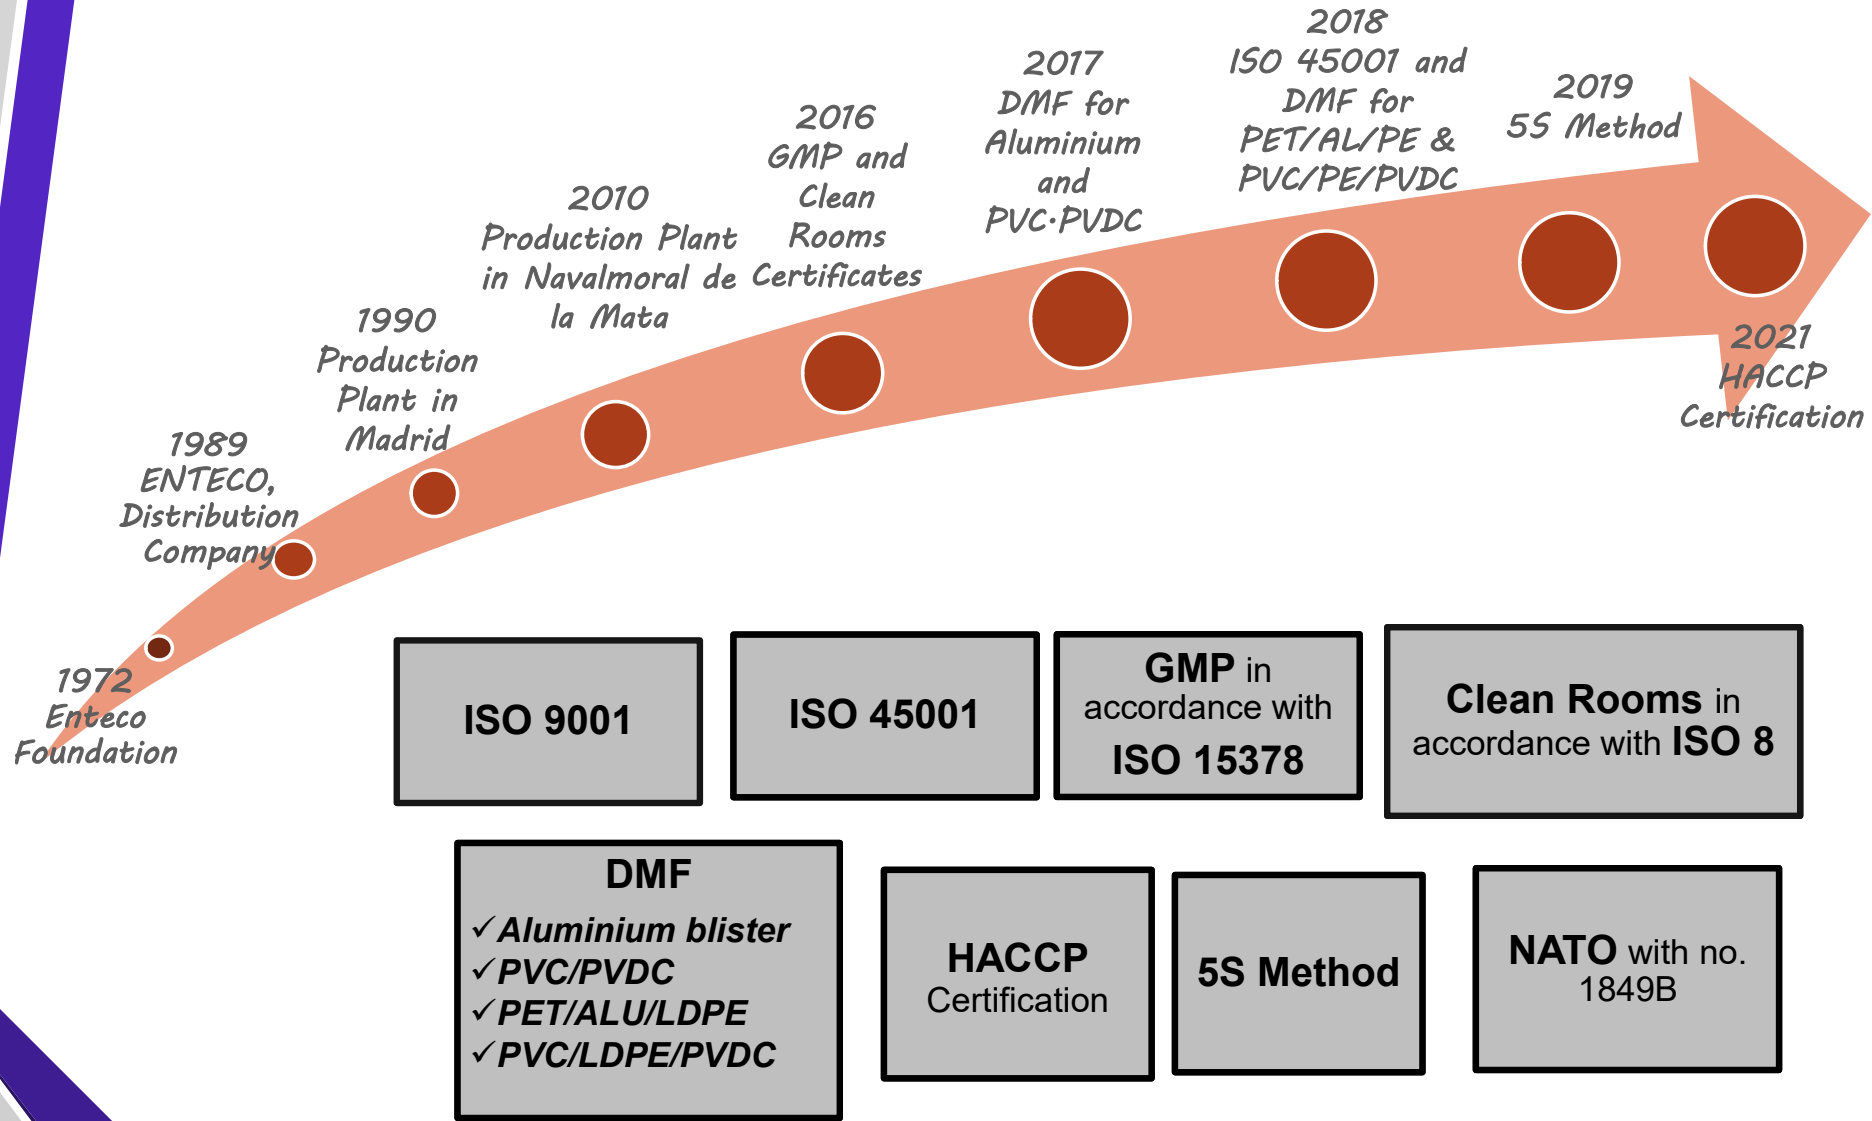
1972
Enteco
Foundation

1989
ENTECO,
Distribution
Company

1990
Production
Plant in
Madrid

2010
Production Plant
in Navalmoral de
la Mata

2016
GMP and
Clean
Rooms
Certificates

2017
DMF for
Aluminium
and
PVC-PVDC

2018
ISO 45001 and
DMF for
PET/AL/PE &
PVC/PE/PVDC

2019
5S Method

2021
HACCP
Certification

ISO 9001

ISO 45001

GMP in accordance with ISO 15378

Clean Rooms in accordance with ISO 8

DMF
✓Aluminium blister
✓PVC/PVDC
✓PET/ALU/LDPE
✓PVC/LDPE/PVDC

HACCP Certification

5S Method

NATO with no. 1849B